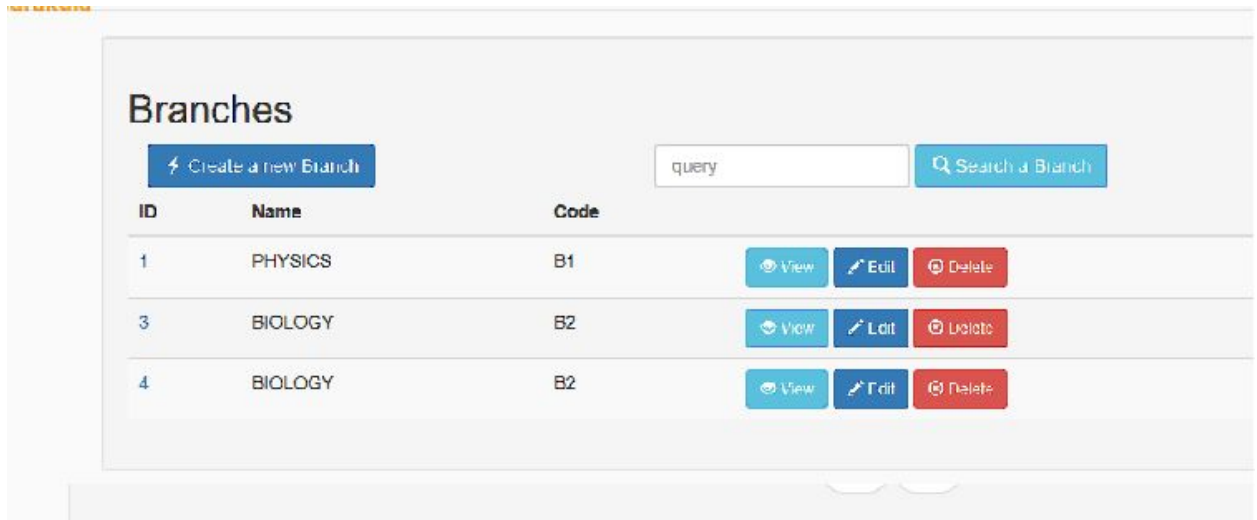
Branches

Create a new Branch

query

Search a Branch

| ID | Name | Code | |
|---|---|---|---|
| 1 | PHYSICS | B1 | View Edit Delete |
| 3 | BIOLOGY | B2 | View Edit Delete |
| 4 | BIOLOGY | B2 | View Edit Delete |